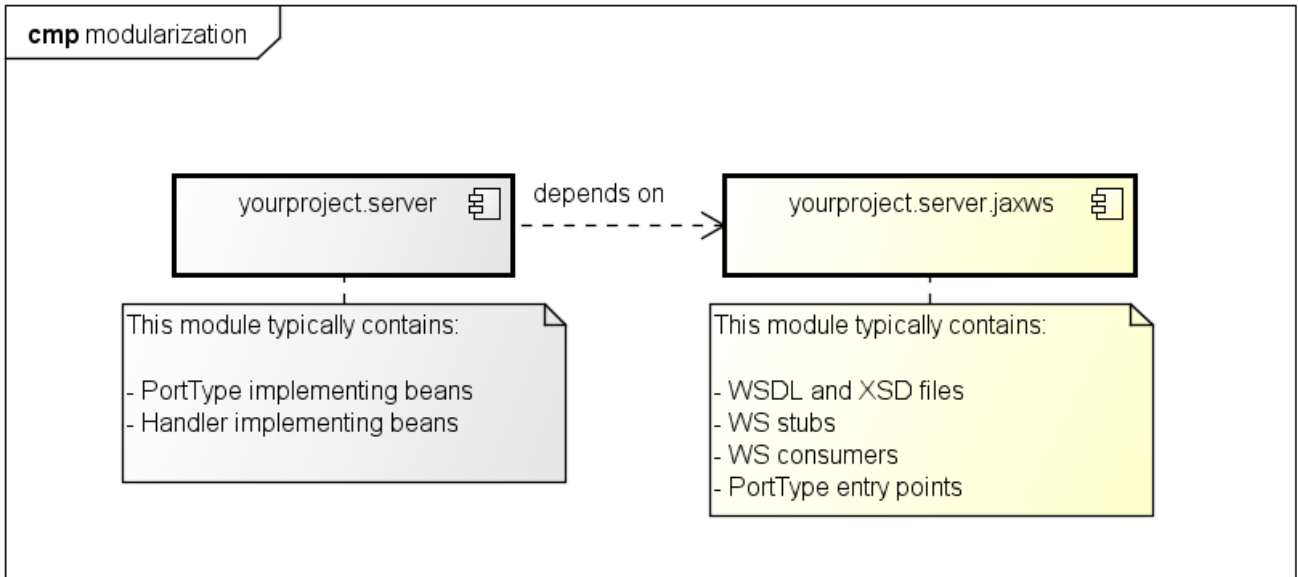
cmp modularization

yourproject.server

depends on

yourproject.server.jaxws

This module typically contains:

- PortType implementing beans
- Handler implementing beans

This module typically contains:

- WSDL and XSD files
- WS stubs
- WS consumers
- PortType entry points